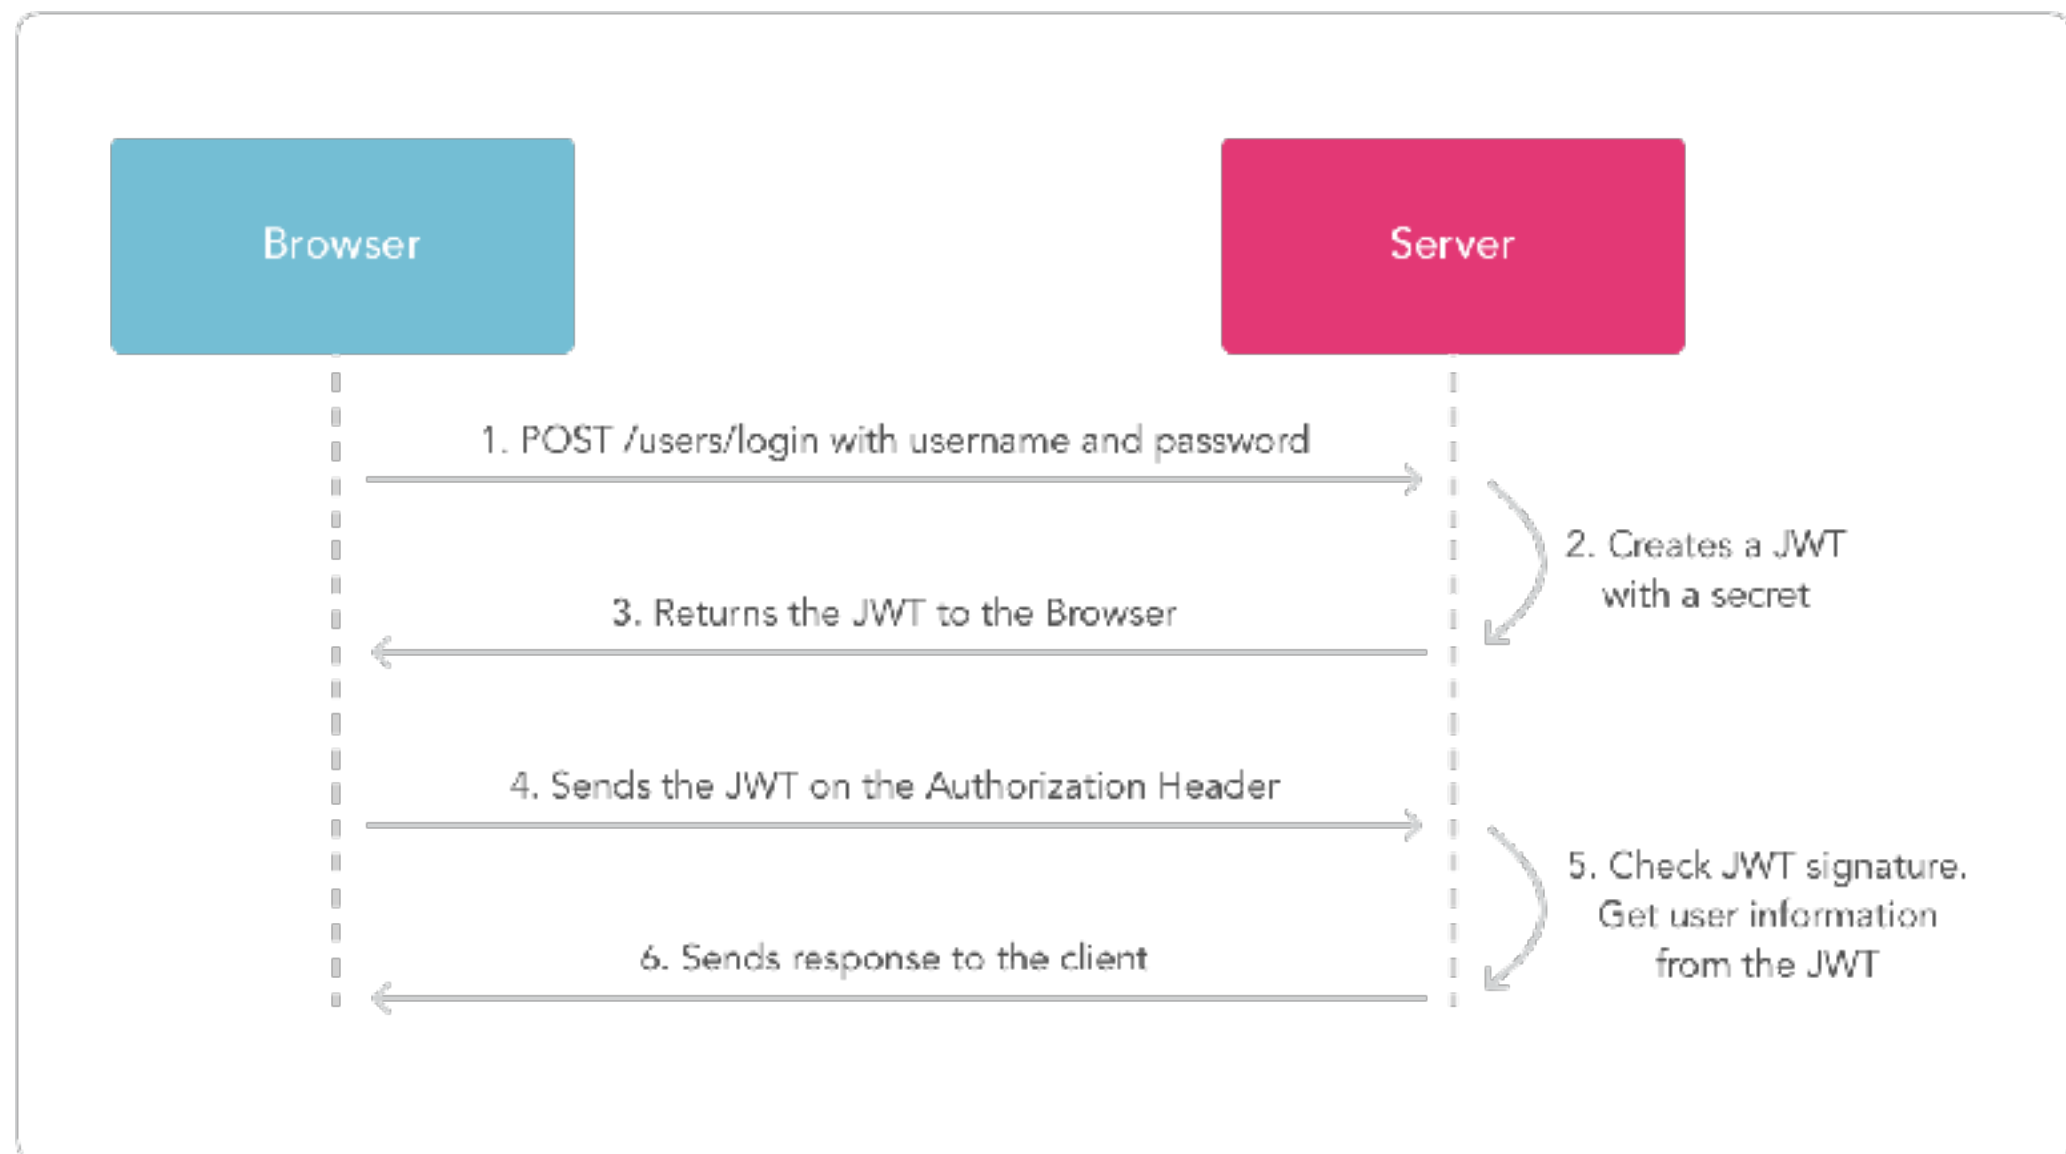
Browser

Server

1. POST /users/login with username and password

2. Creates a JWT with a secret

3. Returns the JWT to the Browser

4. Sends the JWT on the Authorization Header

5. Check JWT signature. Get user information from the JWT

6. Sends response to the client